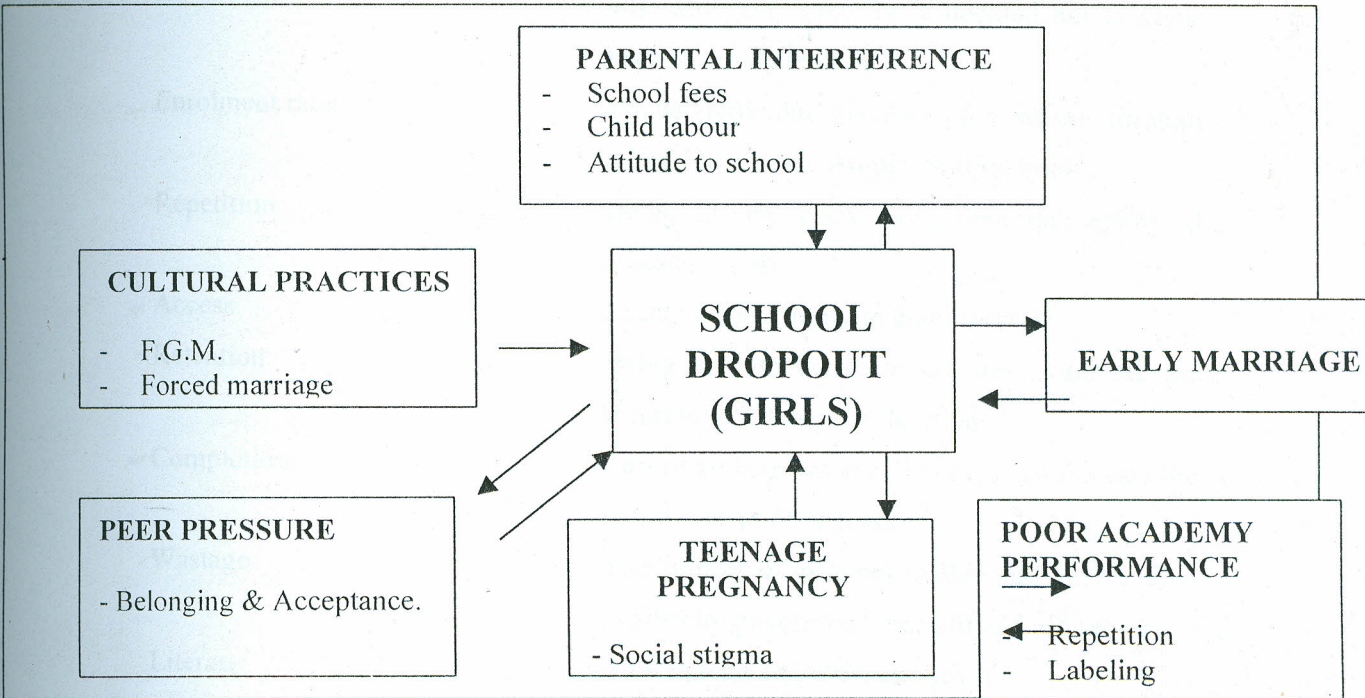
PARENTAL INTERFERENCE
- School fees
- Child labour
- Attitude to school

CULTURAL PRACTICES
- F.G.M.
- Forced marriage

SCHOOL DROPOUT (GIRLS)

EARLY MARRIAGE

PEER PRESSURE
- Belonging & Acceptance.

TEENAGE PREGNANCY
- Social stigma

POOR ACADEMY PERFORMANCE
- Repetition
- Labeling